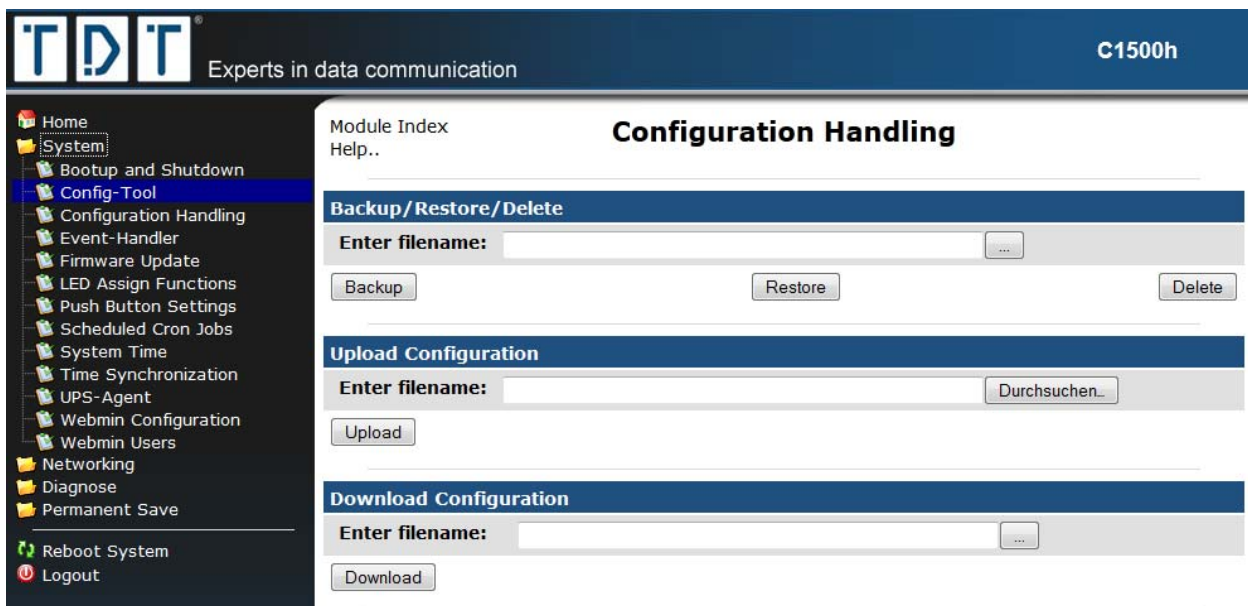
TDT®
Experts in data communication

C1500h

Home
System
Bootup and Shutdown
Config-Tool
Configuration Handling
Event-Handler
Firmware Update
LED Assign Functions
Push Button Settings
Scheduled Cron Jobs
System Time
Time Synchronization
UPS-Agent
Webmin Configuration
Webmin Users
Networking
Diagnose
Permanent Save

Reboot System
Logout

Module Index
Help..

Configuration Handling

Backup/Restore/Delete

Enter filename: ...

Backup Restore Delete

Upload Configuration

Enter filename: Durchsuchen...

Upload

Download Configuration

Enter filename: ...

Download